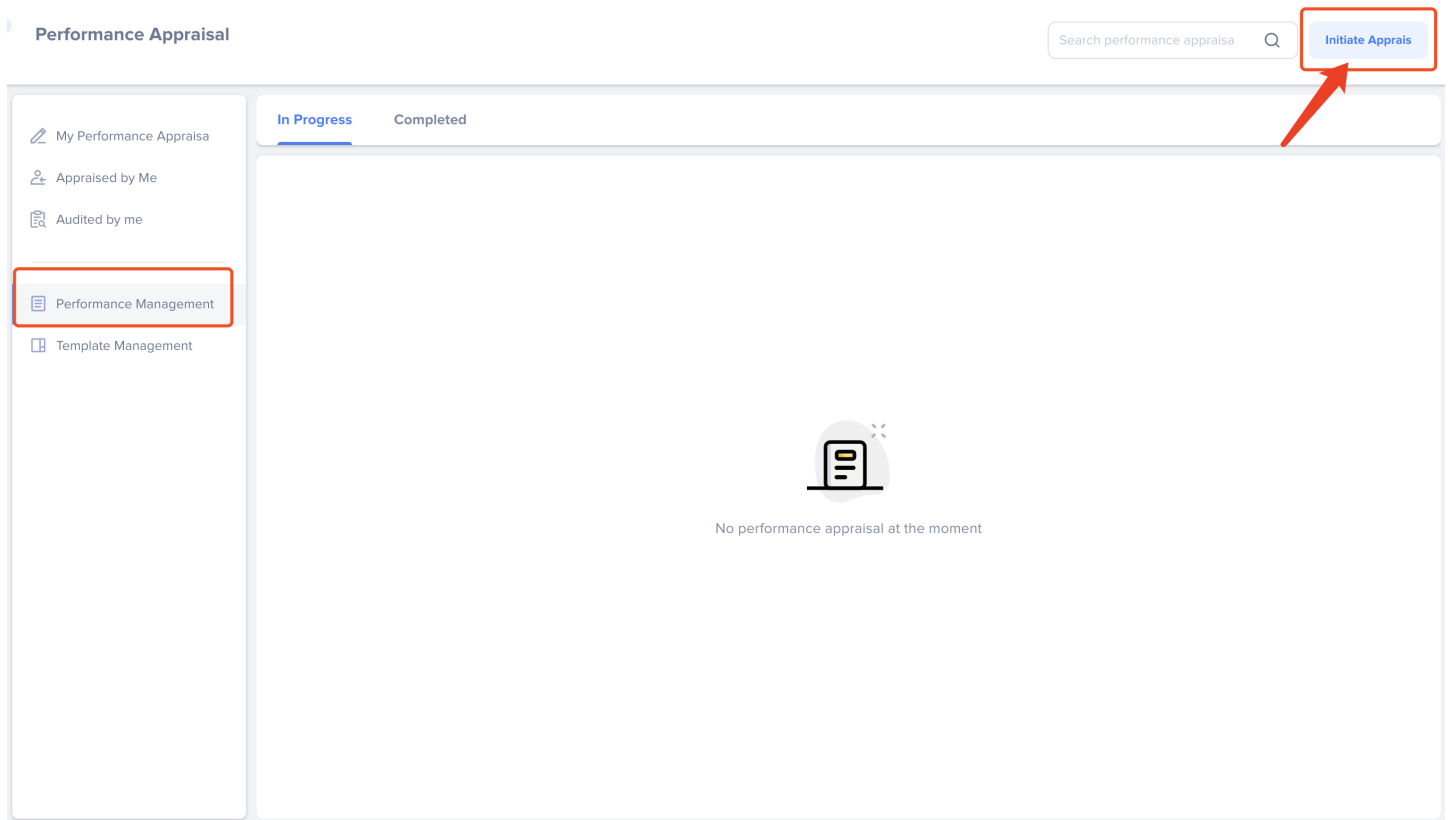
Performance Appraisal

Search performance appraisa

Initiate Apprais

My Performance Appraisa

Appraised by Me

Audited by me

Performance Management

Template Management

In Progress

Completed

No performance appraisal at the moment